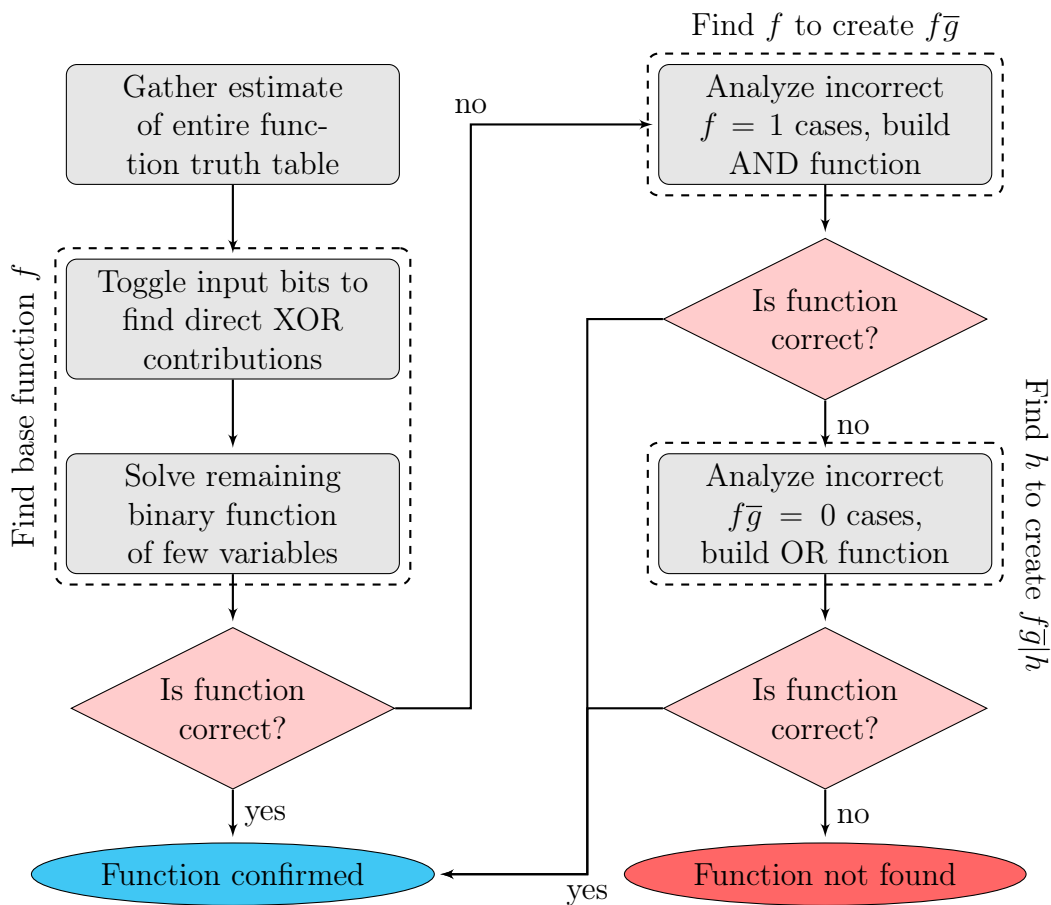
Find $f$ to create $f\overline{g}$

Gather estimate of entire function truth table

Find base function $f$

Toggle input bits to find direct XOR contributions

Solve remaining binary function of few variables

Is function correct?

yes

Function confirmed

no

Analyze incorrect $f = 1$ cases, build AND function

Is function correct?

no

Find $h$ to create $f\overline{g}|h$

Analyze incorrect $f\overline{g} = 0$ cases, build OR function

Is function correct?

no

Function not found

yes